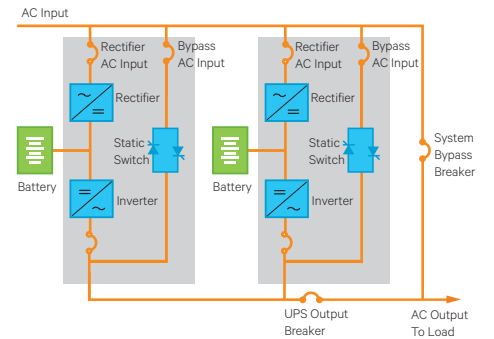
AC Input

Rectifier AC Input

Bypass AC Input

Rectifier

Static Switch

Battery

Inverter

Rectifier AC Input

Bypass AC Input

Rectifier

Static Switch

Battery

Inverter

System Bypass Breaker

UPS Output Breaker

AC Output To Load